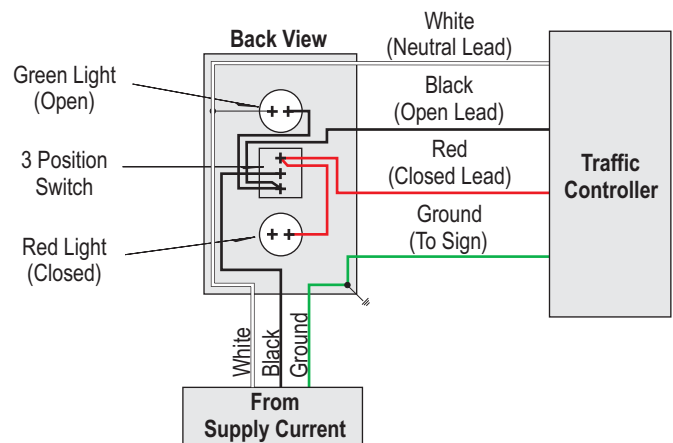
Back View

White
(Neutral Lead)

Green Light
(Open)

Black
(Open Lead)

3 Position
Switch

Red
(Closed Lead)

Traffic
Controller

Ground
(To Sign)

Red Light
(Closed)

White

Black

Ground

From
Supply Current